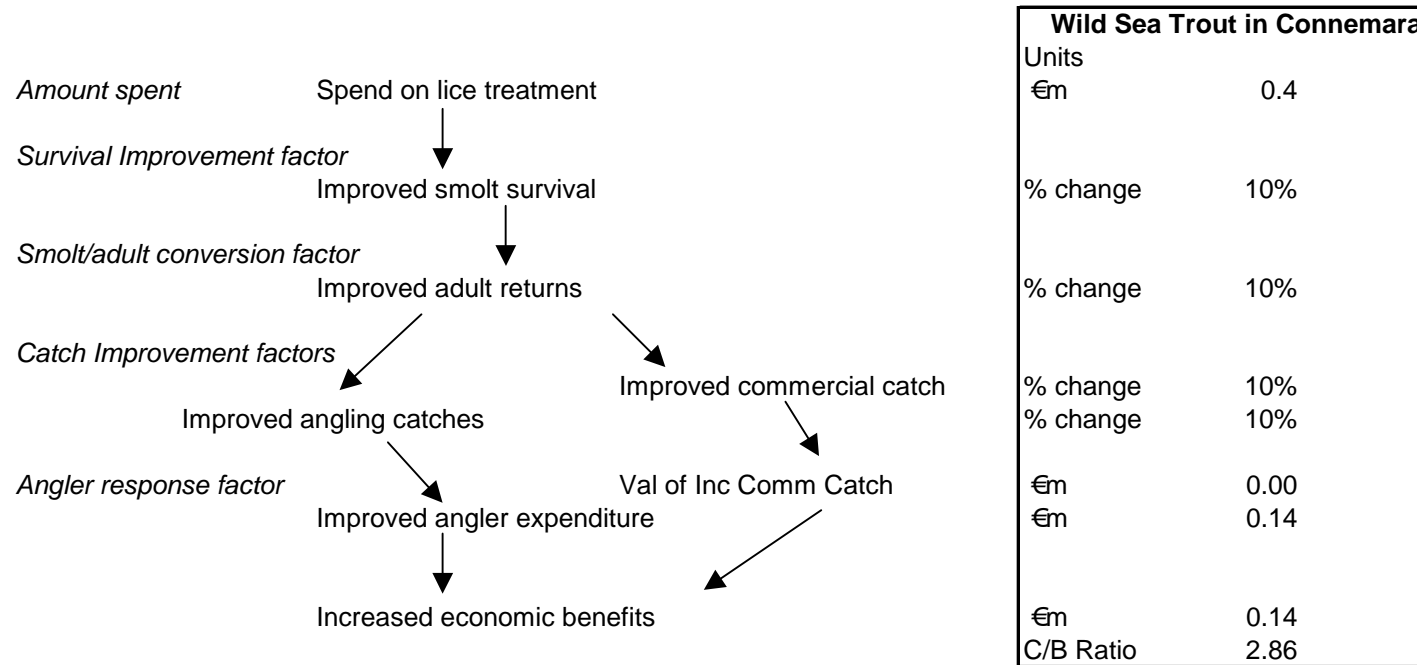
Wild Sea Trout in Connemara

Units

Amount spent — Spend on lice treatment — €m 0.4

Survival Improvement factor

Improved smolt survival — % change 10%

Smolt/adult conversion factor

Improved adult returns — % change 10%

Catch Improvement factors

Improved commercial catch — % change 10%

Improved angling catches — % change 10%

Angler response factor — Val of Inc Comm Catch — €m 0.00

Improved angler expenditure — €m 0.14

Increased economic benefits — €m 0.14

C/B Ratio 2.86